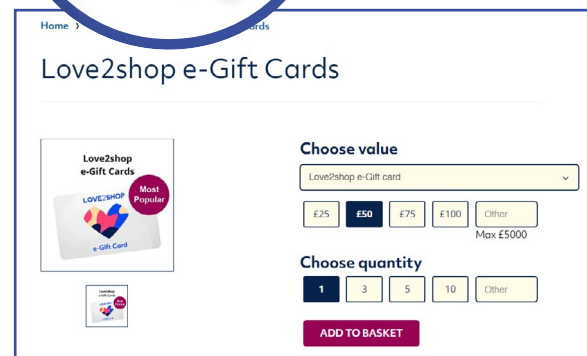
Home › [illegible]rds

Love2shop e-Gift Cards

Love2shop e-Gift Cards

LOVE2SHOP

Most Popular

e-Gift Card

Choose value

Love2shop e-Gift card

£25 £50 £75 £100 Other

Max £5000

Choose quantity

1 3 5 10 Other

ADD TO BASKET